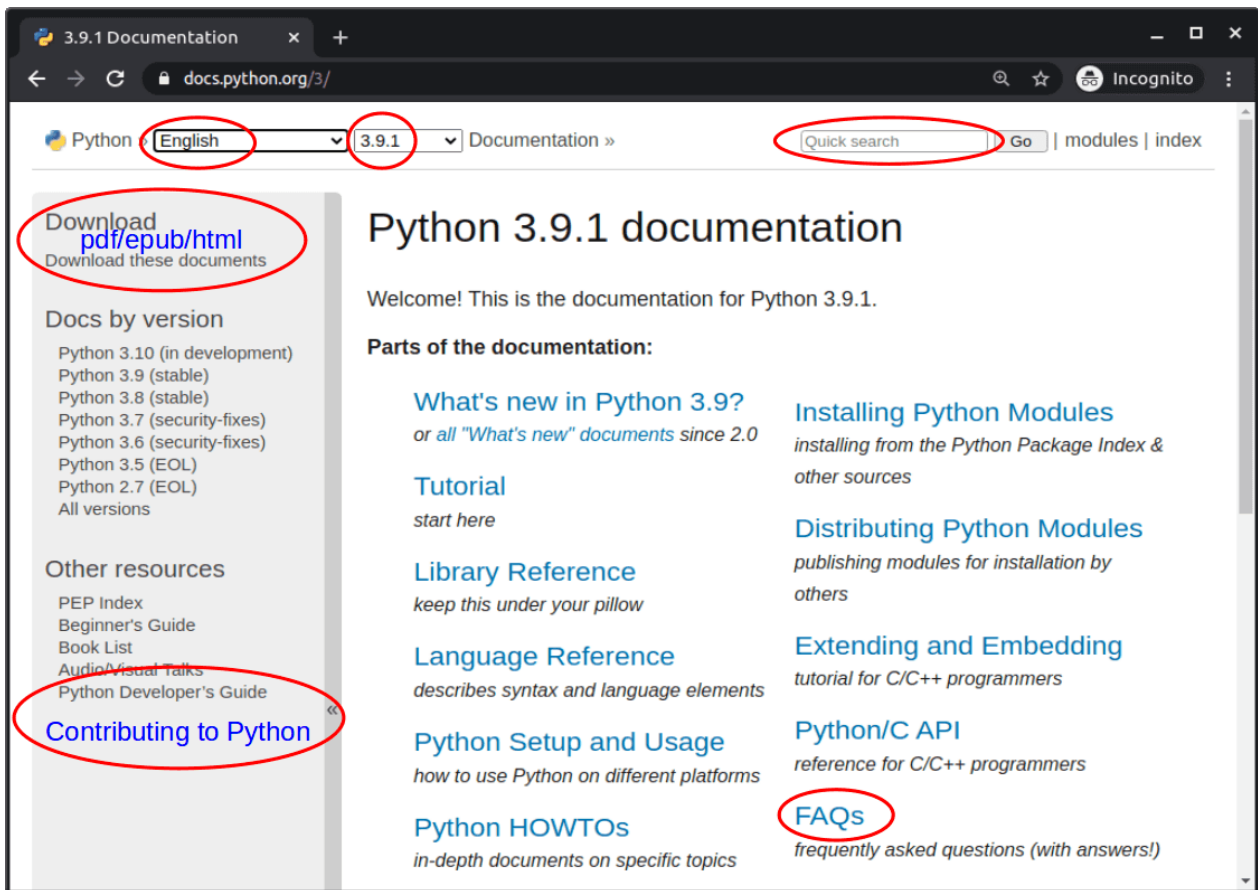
3.9.1 Documentation ✕ +

docs.python.org/3/

Incognito

Python » English 3.9.1 Documentation » Quick search Go | modules | index

Download
pdf/epub/html
Download these documents

Docs by version
Python 3.10 (in development)
Python 3.9 (stable)
Python 3.8 (stable)
Python 3.7 (security-fixes)
Python 3.6 (security-fixes)
Python 3.5 (EOL)
Python 2.7 (EOL)
All versions

Other resources
PEP Index
Beginner's Guide
Book List
Audio/Visual Talks
Python Developer's Guide
Contributing to Python

«

Python 3.9.1 documentation

Welcome! This is the documentation for Python 3.9.1.

Parts of the documentation:

What's new in Python 3.9?
or all "What's new" documents since 2.0

Tutorial
start here

Library Reference
keep this under your pillow

Language Reference
describes syntax and language elements

Python Setup and Usage
how to use Python on different platforms

Python HOWTOs
in-depth documents on specific topics

Installing Python Modules
installing from the Python Package Index & other sources

Distributing Python Modules
publishing modules for installation by others

Extending and Embedding
tutorial for C/C++ programmers

Python/C API
reference for C/C++ programmers

FAQs
frequently asked questions (with answers!)